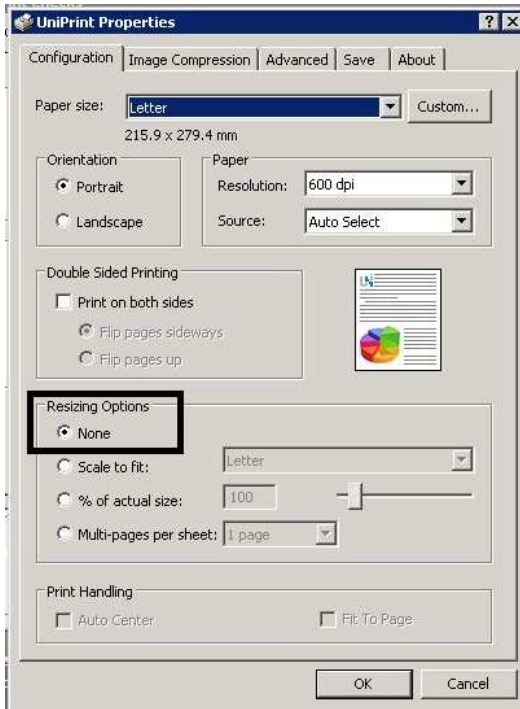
UniPrint Properties

? X

Configuration | Image Compression | Advanced | Save | About

Paper size: Letter

Custom...

215.9 x 279.4 mm

Orientation

Portrait

Landscape

Paper

Resolution: 600 dpi

Source: Auto Select

Double Sided Printing

Print on both sides

Flip pages sideways

Flip pages up

Resizing Options

None

Scale to fit: Letter

% of actual size: 100

Multi-pages per sheet: 1 page

Print Handling

Auto Center

Fit To Page

OK

Cancel